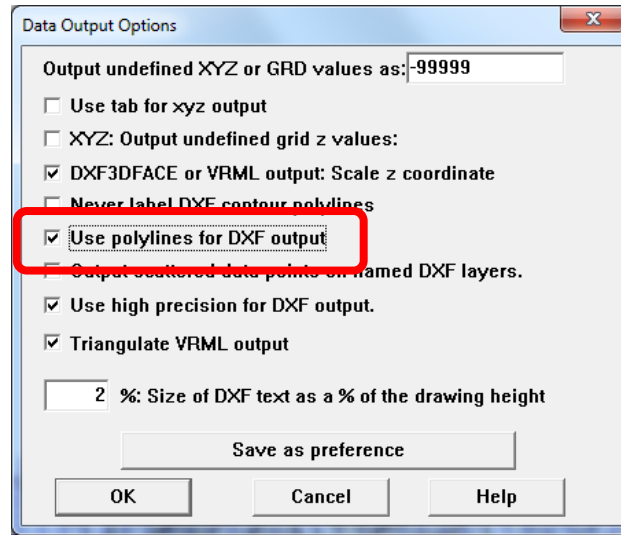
Data Output Options

Output undefined XYZ or GRD values as: -99999

Use tab for xyz output

XYZ: Output undefined grid z values:

DXF3DFACE or VRML output: Scale z coordinate

Never label DXF contour polylines

Use polylines for DXF output

Output scattered data points on named DXF layers.

Use high precision for DXF output.

Triangulate VRML output

2 %: Size of DXF text as a % of the drawing height

Save as preference

OK

Cancel

Help